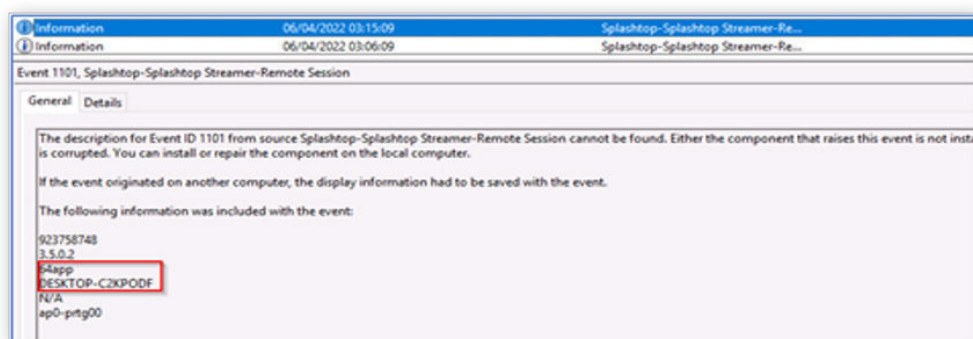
Information | 06/04/2022 03:15:09 | Splashtop-Splashtop Streamer-Re...
Information | 06/04/2022 03:06:09 | Splashtop-Splashtop Streamer-Re...

Event 1101, Splashtop-Splashtop Streamer-Remote Session

General | Details

The description for Event ID 1101 from source Splashtop-Splashtop Streamer-Remote Session cannot be found. Either the component that raises this event is not insta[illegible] is corrupted. You can install or repair the component on the local computer.

If the event originated on another computer, the display information had to be saved with the event.

The following information was included with the event:

923758748
3.5.0.2
54app
DESKTOP-C2KPODF
N/A
ap0-prtg00